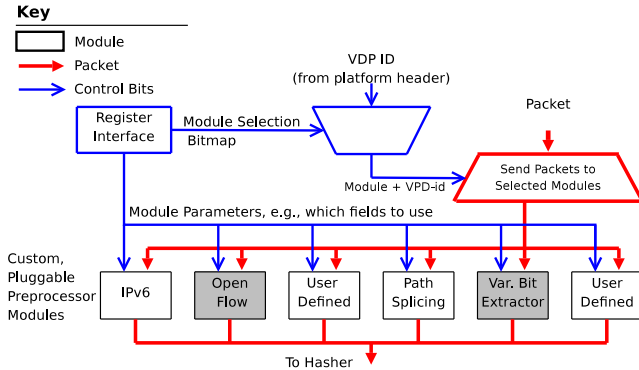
Key
Module
Packet
Control Bits

VDP ID
(from platform header)

Packet

Register Interface

Module Selection Bitmap

Module + VPD-id

Send Packets to Selected Modules

Module Parameters, e.g., which fields to use

Custom, Pluggable Preprocessor Modules

IPv6

Open Flow

User Defined

Path Splicing

Var. Bit Extractor

User Defined

To Hasher